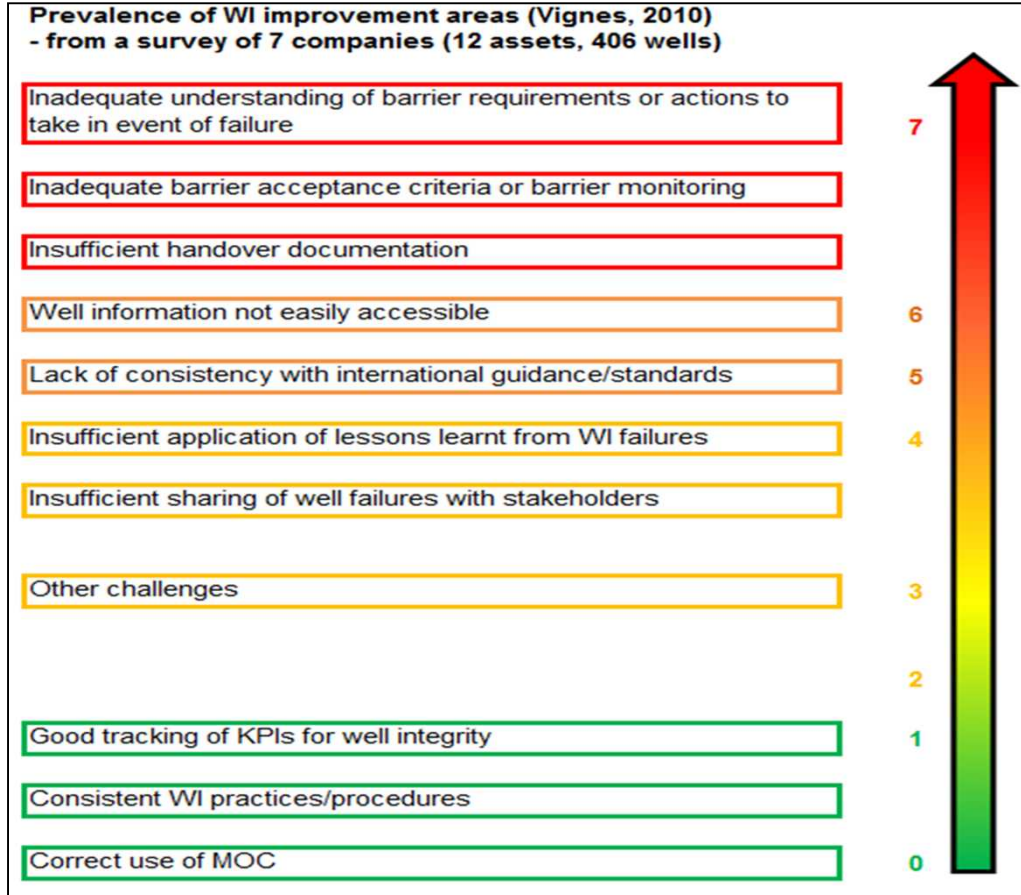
Prevalence of WI improvement areas (Vignes, 2010)
- from a survey of 7 companies (12 assets, 406 wells)

Inadequate understanding of barrier requirements or actions to take in event of failure

7

Inadequate barrier acceptance criteria or barrier monitoring

Insufficient handover documentation

Well information not easily accessible

6

Lack of consistency with international guidance/standards

5

Insufficient application of lessons learnt from WI failures

4

Insufficient sharing of well failures with stakeholders

Other challenges

3

2

Good tracking of KPIs for well integrity

1

Consistent WI practices/procedures

Correct use of MOC

0